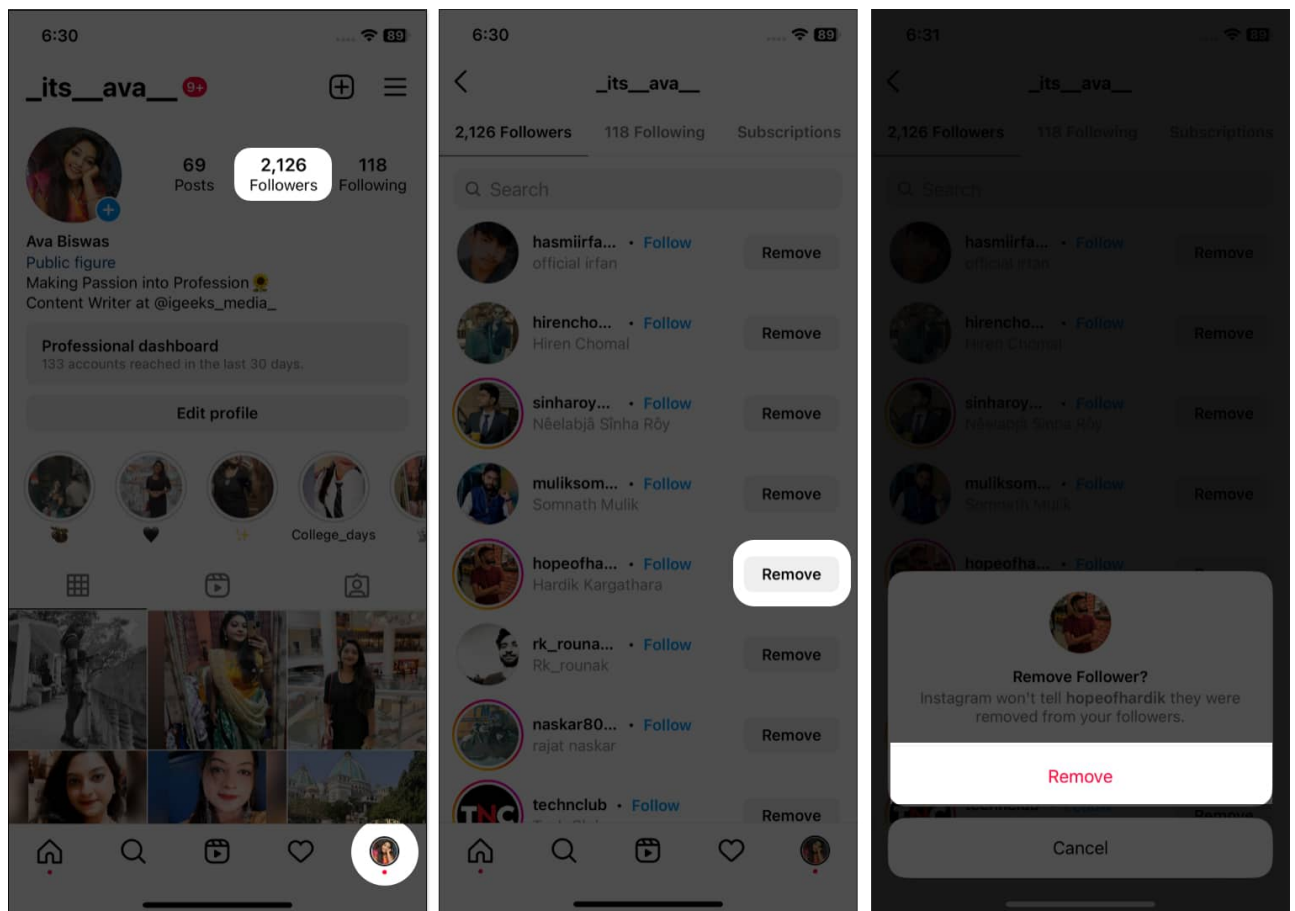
6:30

89

_its__ava__ 9+

69 Posts

2,126 Followers

118 Following

Ava Biswas

Public figure

Making Passion into Profession 🌻

Content Writer at @igeeks_media_

Professional dashboard

133 accounts reached in the last 30 days.

Edit profile

College_days

6:30

89

_its__ava__

2,126 Followers

118 Following

Subscriptions

Search

hasmiirfa... • Follow
official irfan
Remove

hirencho... • Follow
Hiren Chomal
Remove

sinharoy... • Follow
Nëelabjå Sinha Röy
Remove

muliksom... • Follow
Somnath Mulik
Remove

hopeofha... • Follow
Hardik Kargathara
Remove

rk_rouna... • Follow
Rk_rounak
Remove

naskar80... • Follow
rajat naskar
Remove

technclub • Follow
Remove

6:31

89

_its__ava__

2,126 Followers

118 Following

Subscriptions

Search

hasmiirfa... • Follow
official irfan
Remove

hirencho... • Follow
Hiren Chomal
Remove

sinharoy... • Follow
Nëelabjå Sinha Röy
Remove

muliksom... • Follow
Somnath Mulik
Remove

hopeofha... • Follow

Remove Follower?

Instagram won't tell hopeofhardik they were removed from your followers.

Remove

Cancel